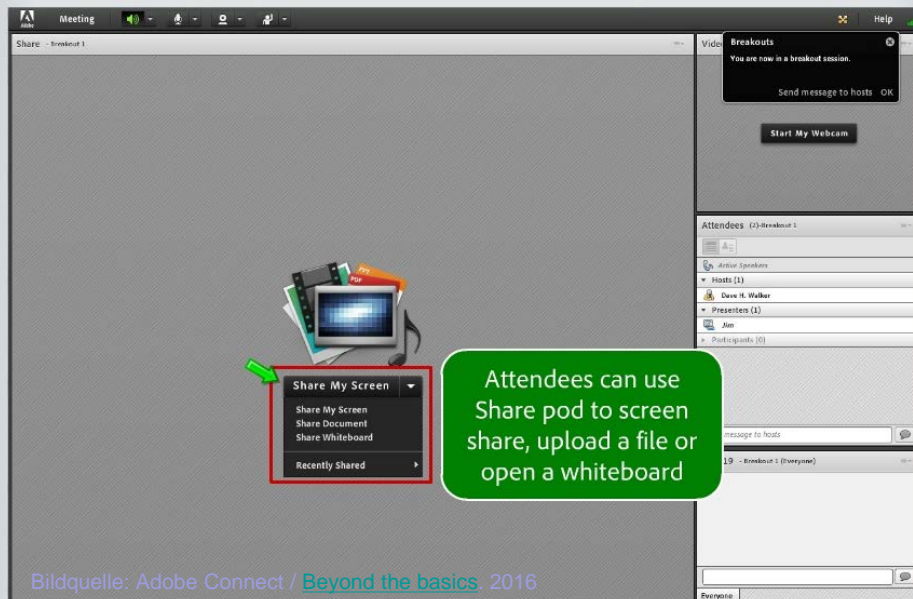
Adobe Meeting

Help

Share - Breakout 1

Video

Breakouts

You are now in a breakout session.

Send message to hosts OK

Start My Webcam

Attendees (2)-Breakout 1

Active Speakers

Hosts (1)

Dave H. Walker

Presenters (1)

Jim

Participants (0)

PPT PDF

Share My Screen

Share My Screen
Share Document
Share Whiteboard

Recently Shared

Attendees can use Share pod to screen share, upload a file or open a whiteboard

message to hosts

19 - Breakout 1 (Everyone)

Everyone

Bildquelle: Adobe Connect / Beyond the basics, 2016